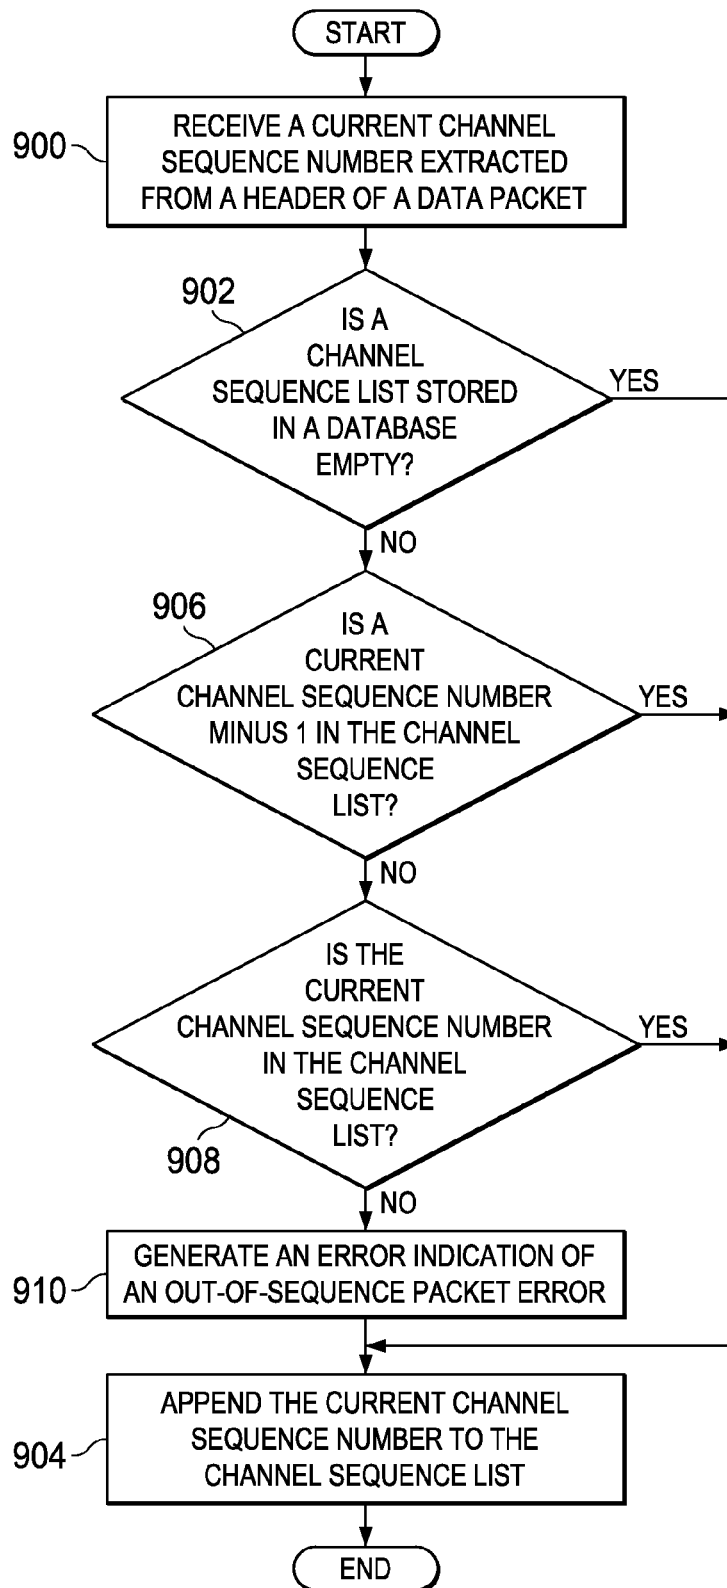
START

900

RECEIVE A CURRENT CHANNEL SEQUENCE NUMBER EXTRACTED FROM A HEADER OF A DATA PACKET

902

IS A CHANNEL SEQUENCE LIST STORED IN A DATABASE EMPTY?

YES

NO

906

IS A CURRENT CHANNEL SEQUENCE NUMBER MINUS 1 IN THE CHANNEL SEQUENCE LIST?

YES

NO

IS THE CURRENT CHANNEL SEQUENCE NUMBER IN THE CHANNEL SEQUENCE LIST?

YES

908

NO

910

GENERATE AN ERROR INDICATION OF AN OUT-OF-SEQUENCE PACKET ERROR

904

APPEND THE CURRENT CHANNEL SEQUENCE NUMBER TO THE CHANNEL SEQUENCE LIST

END